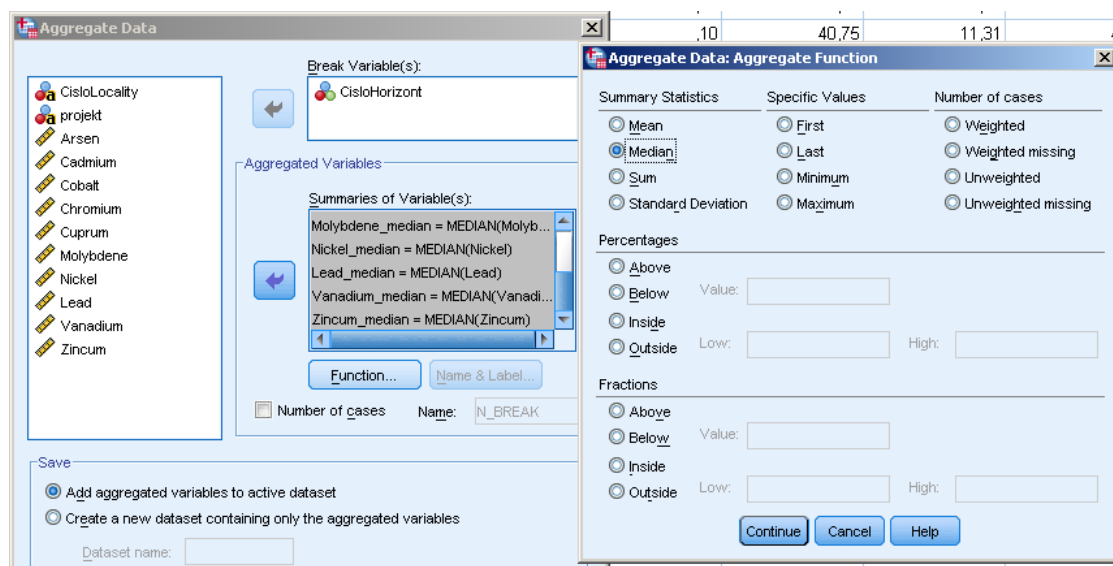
Aggregate Data

CisloLocality
projekt
Arsen
Cadmium
Cobalt
Chromium
Cuprum
Molybdene
Nickel
Lead
Vanadium
Zincum

Break Variable(s):
CisloHorizont

Aggregated Variables
Summaries of Variable(s):
Molybdene_median = MEDIAN(Molyb...
Nickel_median = MEDIAN(Nickel)
Lead_median = MEDIAN(Lead)
Vanadium_median = MEDIAN(Vanadi...
Zincum_median = MEDIAN(Zincum)

Function...
Name & Label...
Number of cases
Name: N_BREAK

Save
Add aggregated variables to active dataset
Create a new dataset containing only the aggregated variables
Dataset name:

,10 40,75 11,31

Aggregate Data: Aggregate Function

Summary Statistics
Mean
Median
Sum
Standard Deviation

Specific Values
First
Last
Minimum
Maximum

Number of cases
Weighted
Weighted missing
Unweighted
Unweighted missing

Percentages
Above
Below
Value:
Inside
Outside
Low:
High:

Fractions
Above
Below
Value:
Inside
Outside
Low:
High:

Continue Cancel Help